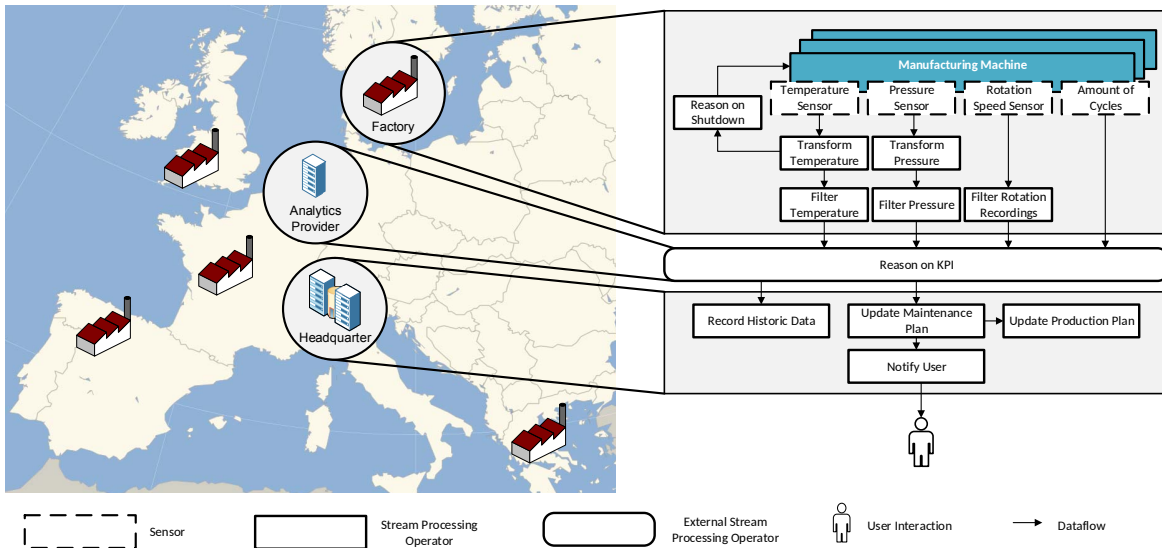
Factory

Analytics Provider

Headquarter

Manufacturing Machine

Reason on Shutdown

Temperature Sensor

Pressure Sensor

Rotation Speed Sensor

Amount of Cycles

Transform Temperature

Transform Pressure

Filter Temperature

Filter Pressure

Filter Rotation Recordings

Reason on KPI

Record Historic Data

Update Maintenance Plan

Update Production Plan

Notify User

Sensor

Stream Processing Operator

External Stream Processing Operator

User Interaction

Dataflow